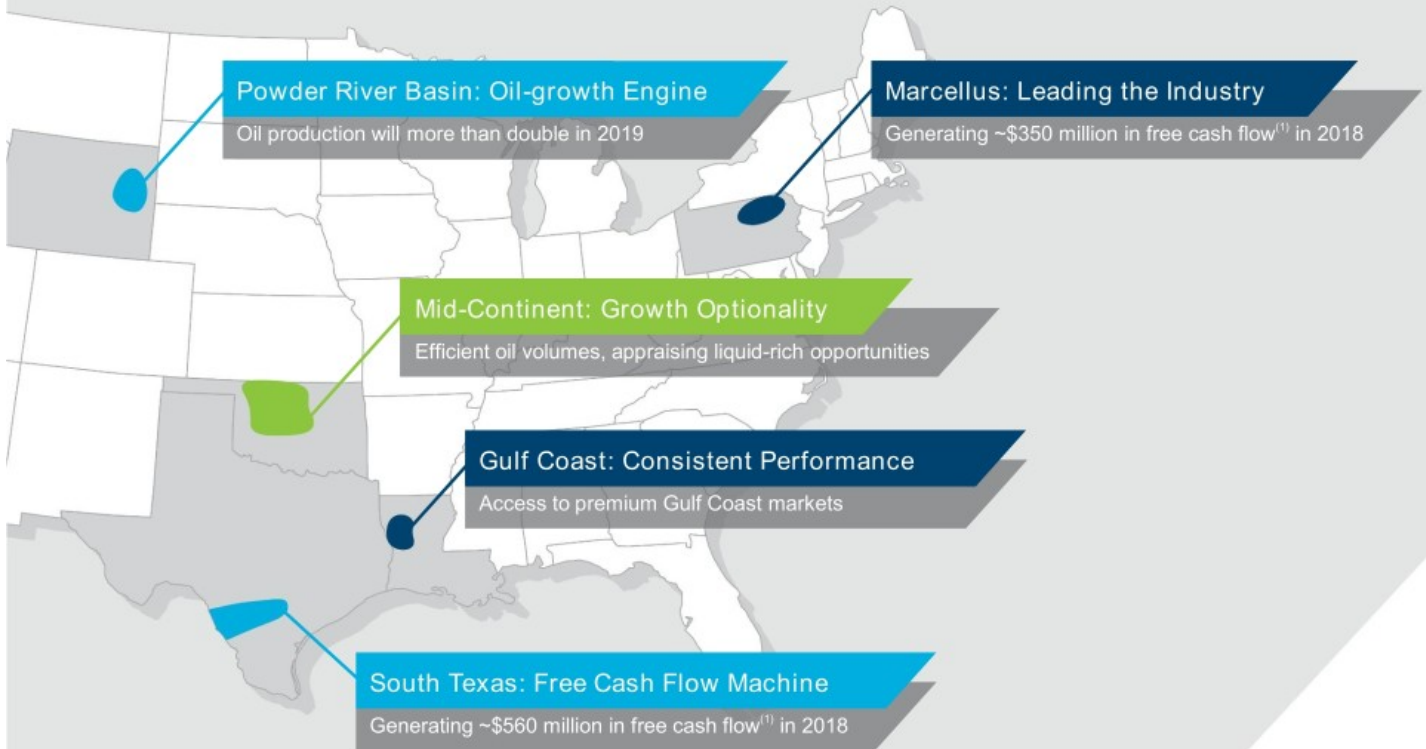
Powder River Basin: Oil-growth Engine

Oil production will more than double in 2019

Marcellus: Leading the Industry

Generating ~\$350 million in free cash flow$^{(1)}$ in 2018

Mid-Continent: Growth Optionality

Efficient oil volumes, appraising liquid-rich opportunities

Gulf Coast: Consistent Performance

Access to premium Gulf Coast markets

South Texas: Free Cash Flow Machine

Generating ~\$560 million in free cash flow$^{(1)}$ in 2018